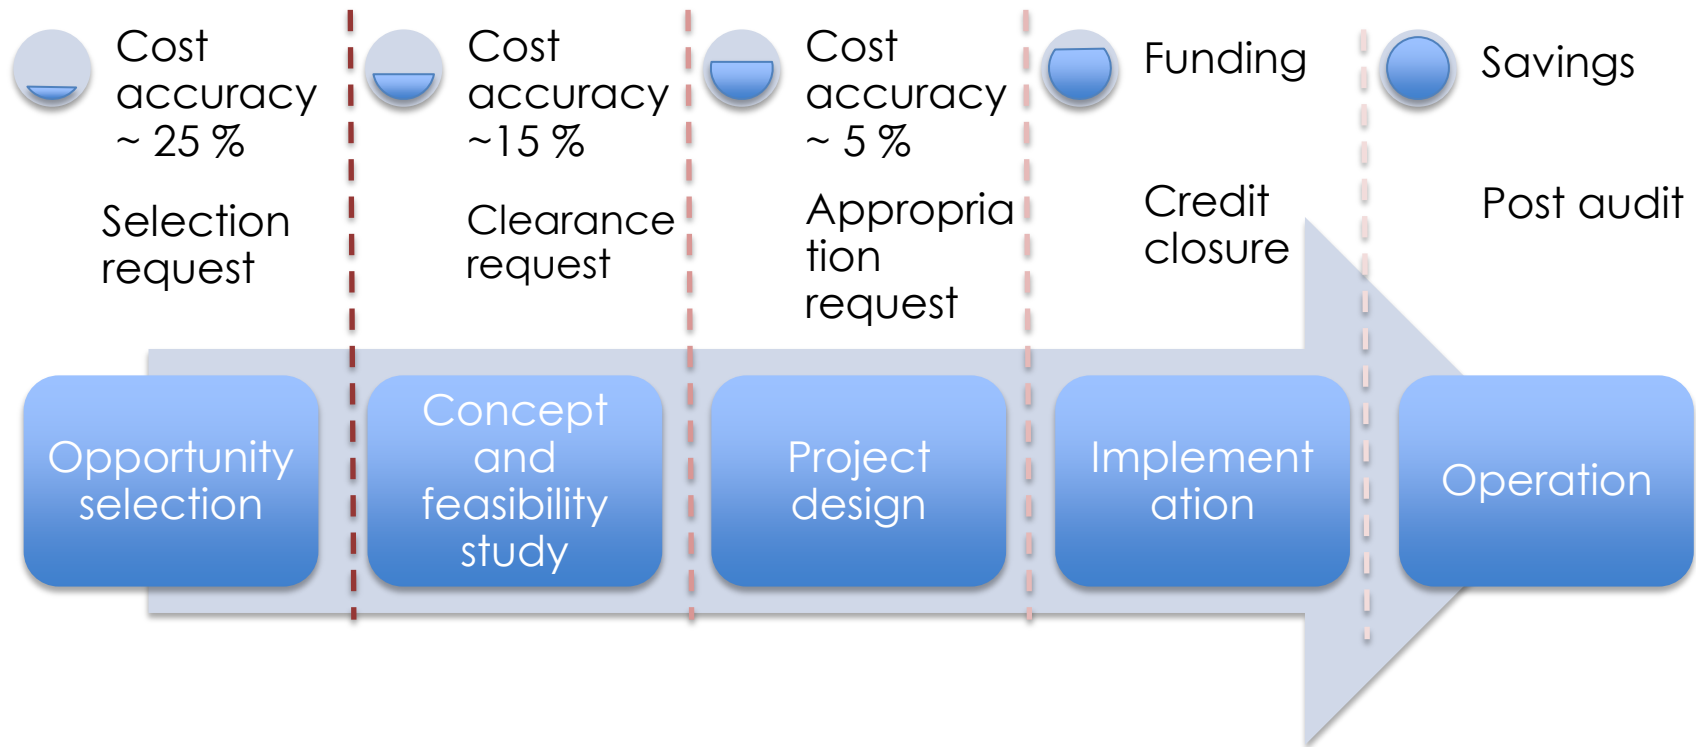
Cost accuracy ~ 25 %

Selection request

Cost accuracy ~15 %

Clearance request

Cost accuracy ~ 5 %

Appropriation request

Funding

Credit closure

Savings

Post audit

Opportunity selection

Concept and feasibility study

Project design

Implementation

Operation